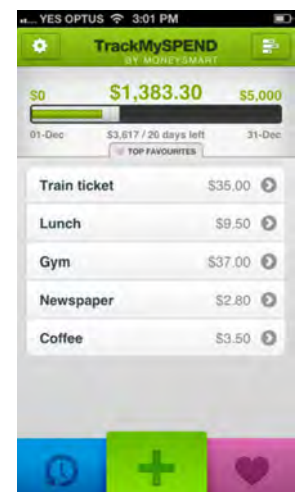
YES OPTUS 3:01 PM

TrackMySPEND
BY MONEYSMART

$0 $1,383.30 $5,000

01-Dec $3,617 / 20 days left 31-Dec

TOP FAVOURITES

| | |
|---|---|
| Train ticket | $35.00 |
| Lunch | $9.50 |
| Gym | $37.00 |
| Newspaper | $2.80 |
| Coffee | $3.50 |